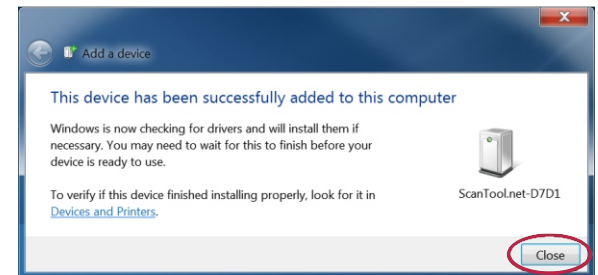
Add a device

This device has been successfully added to this computer

Windows is now checking for drivers and will install them if necessary. You may need to wait for this to finish before your device is ready to use.

To verify if this device finished installing properly, look for it in Devices and Printers.

ScanTool.net-D7D1

Close